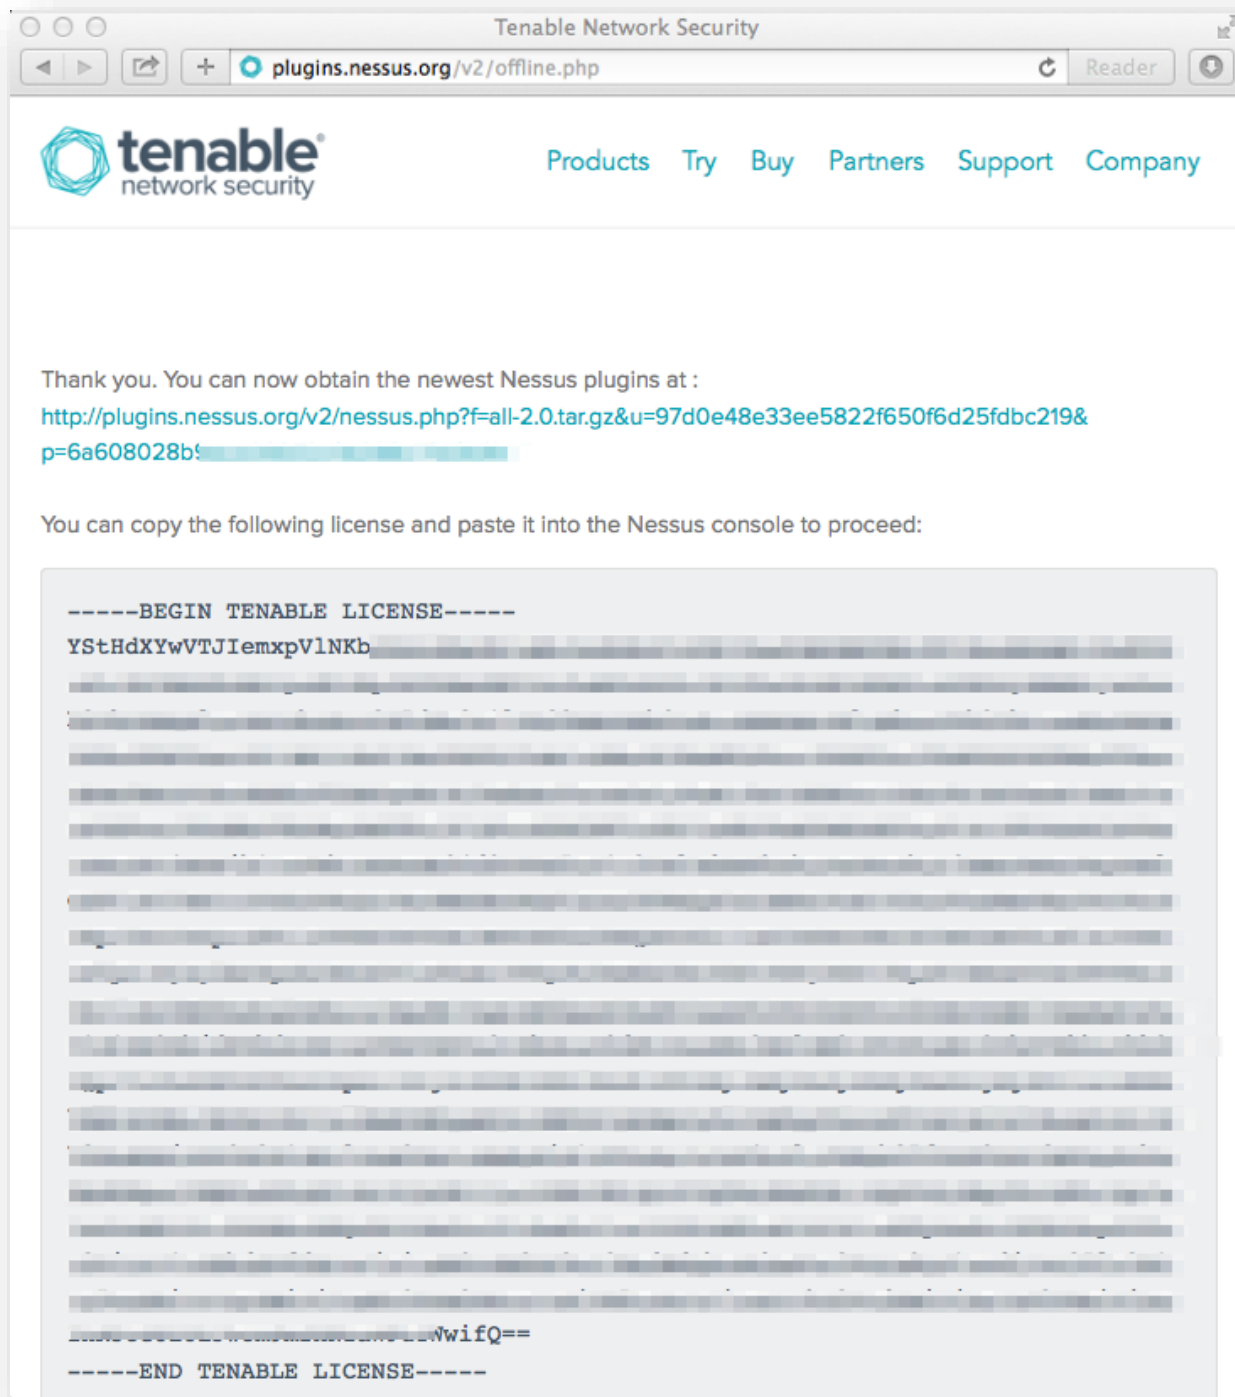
Tenable Network Security

plugins.nessus.org/v2/offline.php

Reader

tenable network security

Products Try Buy Partners Support Company

Thank you. You can now obtain the newest Nessus plugins at : http://plugins.nessus.org/v2/nessus.php?f=all-2.0.tar.gz&u=97d0e48e33ee5822f650f6d25fdbc219&p=6a608028b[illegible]

You can copy the following license and paste it into the Nessus console to proceed:

-----BEGIN TENABLE LICENSE-----
YStHdXYwVTJIemxpVlNKb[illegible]
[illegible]
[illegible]wifQ==
-----END TENABLE LICENSE-----